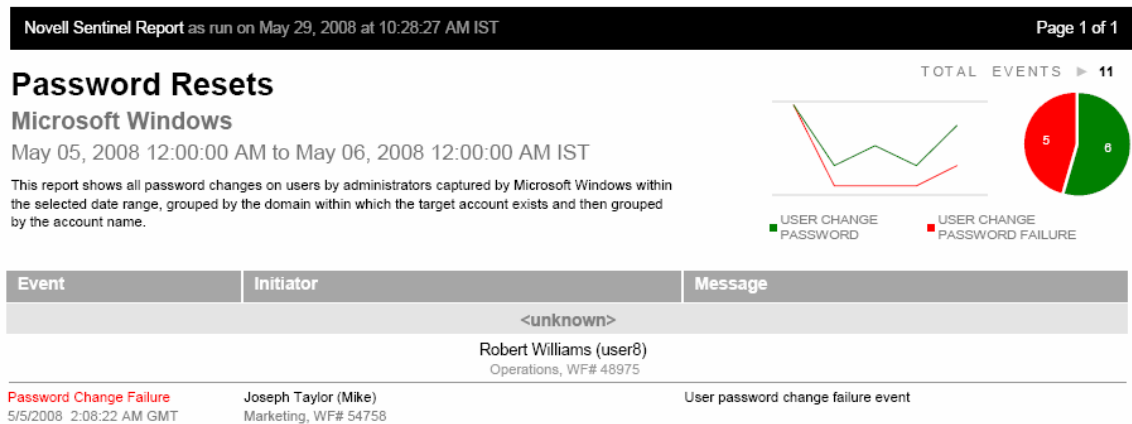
Novell Sentinel Report as run on May 29, 2008 at 10:28:27 AM IST

Page 1 of 1

Password Resets

Microsoft Windows

May 05, 2008 12:00:00 AM to May 06, 2008 12:00:00 AM IST

This report shows all password changes on users by administrators captured by Microsoft Windows within the selected date range, grouped by the domain within which the target account exists and then grouped by the account name.

TOTAL EVENTS ▶ 11

5

6

USER CHANGE PASSWORD

USER CHANGE PASSWORD FAILURE

| Event | Initiator | Message |
|---|---|---|

<unknown>

Robert Williams (user8)
Operations, WF# 48975

| Password Change Failure 5/5/2008 2:08:22 AM GMT | Joseph Taylor (Mike) Marketing, WF# 54758 | User password change failure event |
|---|---|---|